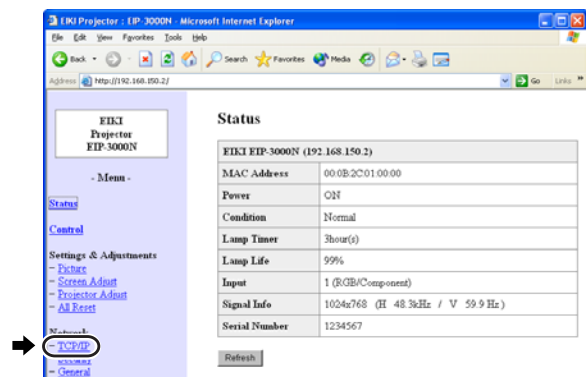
EIKI Projector : EIP-3000N - Microsoft Internet Explorer

File Edit View Favorites Tools Help

Back Search Favorites Media

Address http://192.168.150.2/ Go Links

EIKI
Projector
EIP-3000N

- Menu -

Status

Control

Settings & Adjustments
- Picture
- Screen Adjust
- Projector Adjust
- All Reset

Network
- TCP/IP
- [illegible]
- General

Status

| EIKI EIP-3000N (192.168.150.2) | |
|---|---|
| MAC Address | 00:0B:2C:01:00:00 |
| Power | ON |
| Condition | Normal |
| Lamp Timer | 3hour(s) |
| Lamp Life | 99% |
| Input | 1 (RGB/Component) |
| Signal Info | 1024x768 (H 48.3kHz / V 59.9 Hz) |
| Serial Number | 1234567 |

Refresh